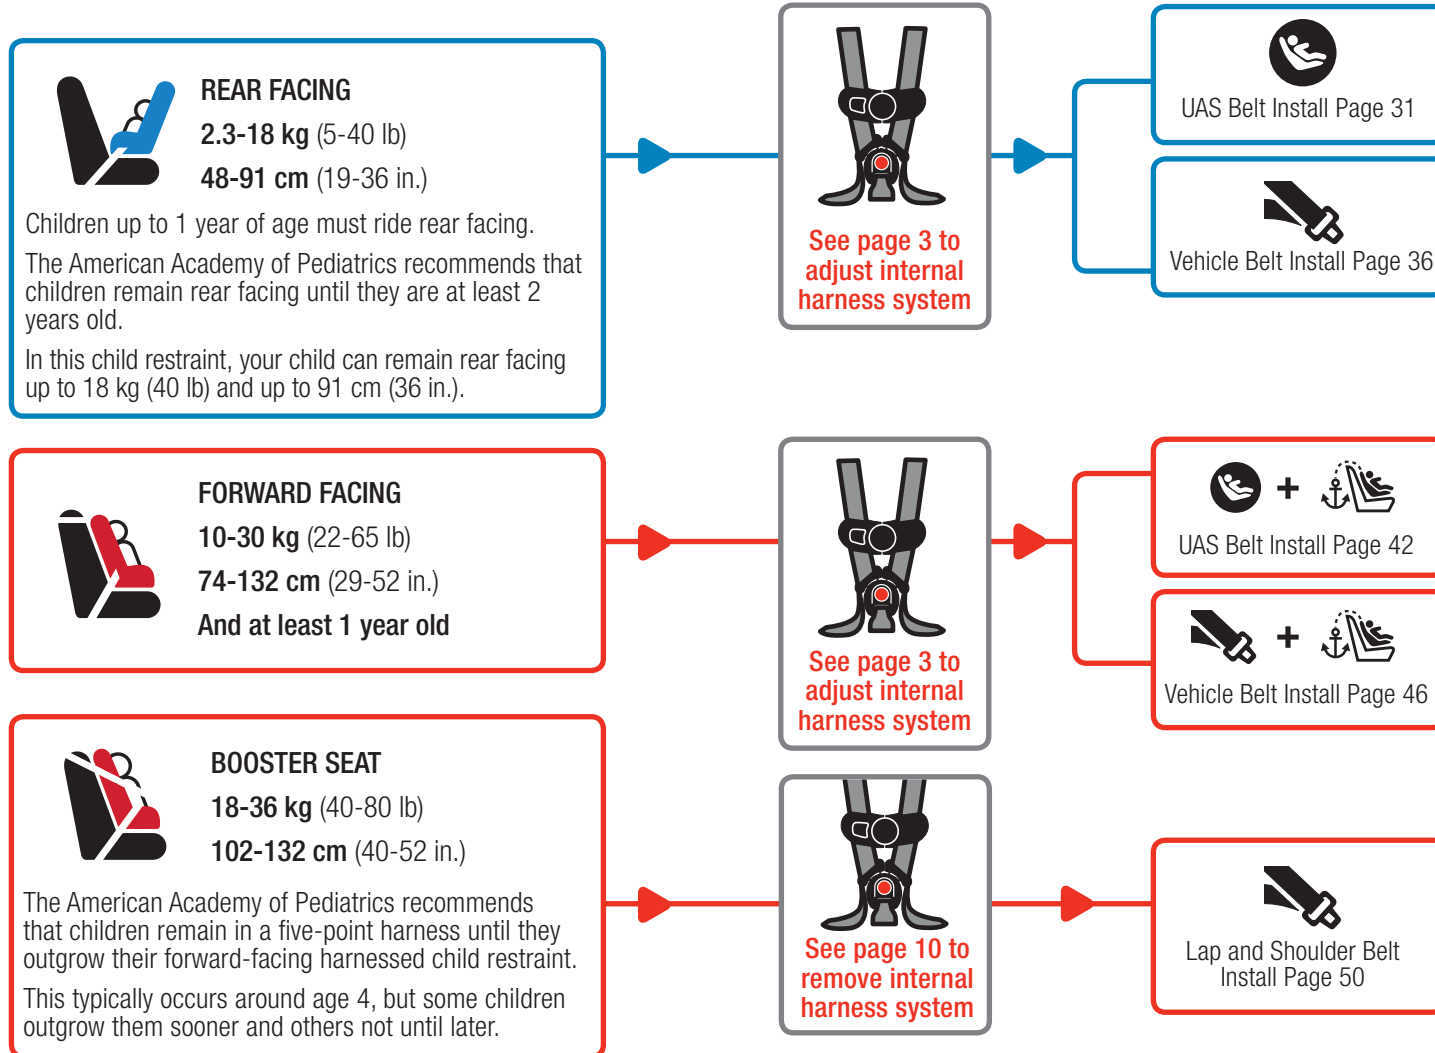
REAR FACING
2.3-18 kg (5-40 lb)
48-91 cm (19-36 in.)

Children up to 1 year of age must ride rear facing.

The American Academy of Pediatrics recommends that children remain rear facing until they are at least 2 years old.

In this child restraint, your child can remain rear facing up to 18 kg (40 lb) and up to 91 cm (36 in.).

See page 3 to adjust internal harness system

UAS Belt Install Page 31

Vehicle Belt Install Page 36

FORWARD FACING
10-30 kg (22-65 lb)
74-132 cm (29-52 in.)
And at least 1 year old

See page 3 to adjust internal harness system

+

UAS Belt Install Page 42

+

Vehicle Belt Install Page 46

BOOSTER SEAT
18-36 kg (40-80 lb)
102-132 cm (40-52 in.)

The American Academy of Pediatrics recommends that children remain in a five-point harness until they outgrow their forward-facing harnessed child restraint.

This typically occurs around age 4, but some children outgrow them sooner and others not until later.

See page 10 to remove internal harness system

Lap and Shoulder Belt Install Page 50